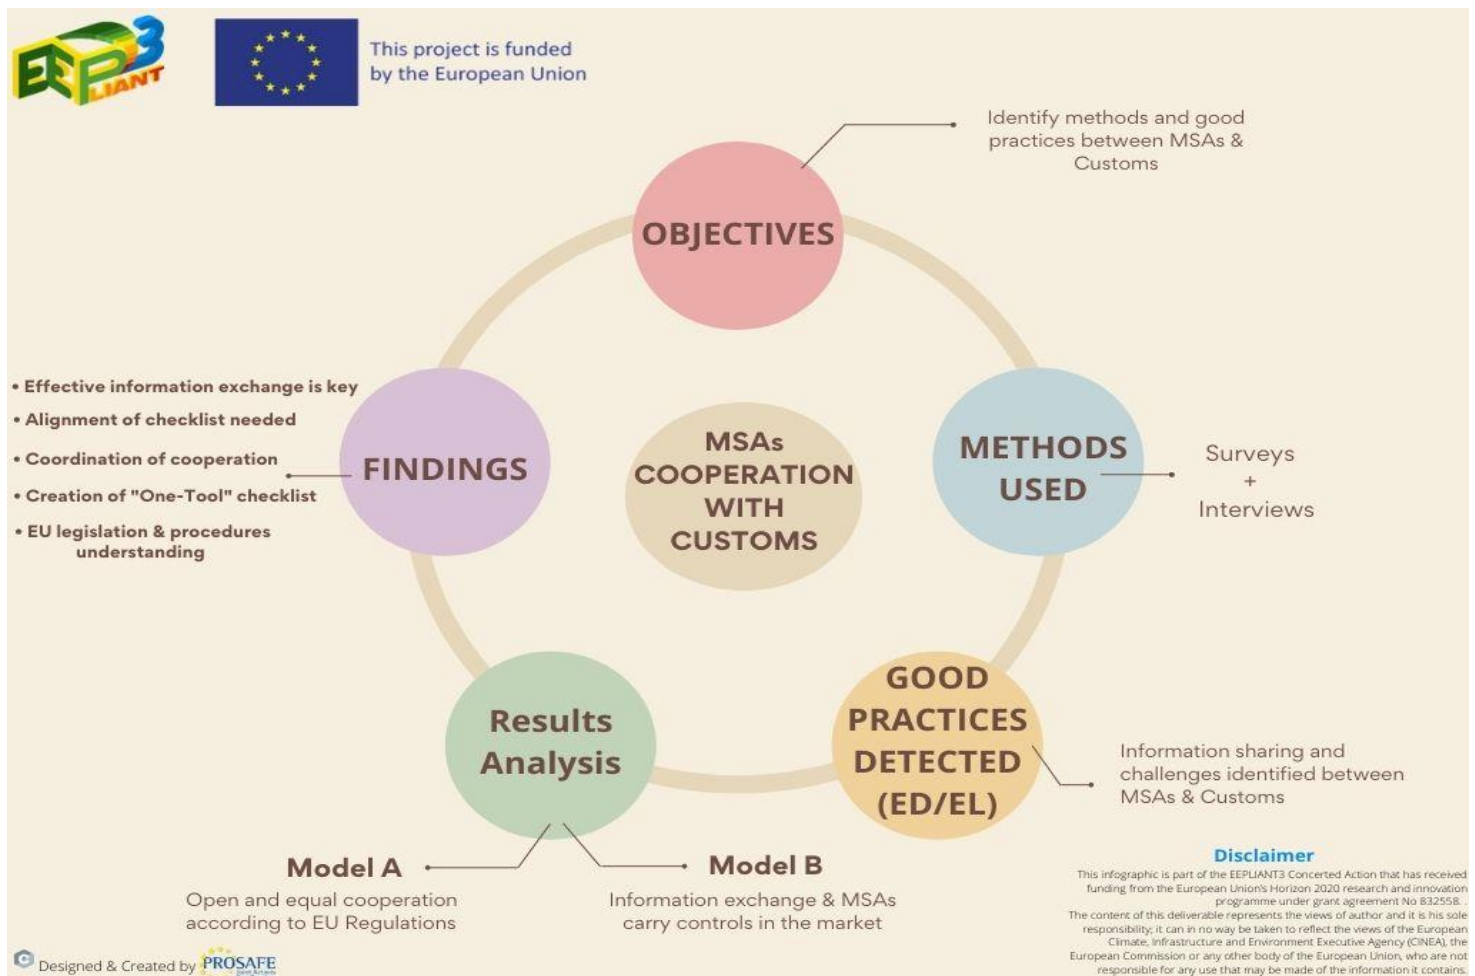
EEPLIANT 3

This project is funded by the European Union

Identify methods and good practices between MSAs & Customs

OBJECTIVES

• Effective information exchange is key
• Alignment of checklist needed
• Coordination of cooperation
• Creation of "One-Tool" checklist
• EU legislation & procedures understanding

FINDINGS

MSAs COOPERATION WITH CUSTOMS

METHODS USED

Surveys
+
Interviews

GOOD PRACTICES DETECTED (ED/EL)

Information sharing and challenges identified between MSAs & Customs

Results Analysis

Model A

Open and equal cooperation according to EU Regulations

Model B

Information exchange & MSAs carry controls in the market

Disclaimer

This infographic is part of the EEPLIANT3 Concerted Action that has received funding from the European Union's Horizon 2020 research and innovation programme under grant agreement No 832558.
The content of this deliverable represents the views of author and it is his sole responsibility; it can in no way be taken to reflect the views of the European Climate, Infrastructure and Environment Executive Agency (CINEA), the European Commission or any other body of the European Union, who are not responsible for any use that may be made of the information it contains.

Designed & Created by PROSAFE